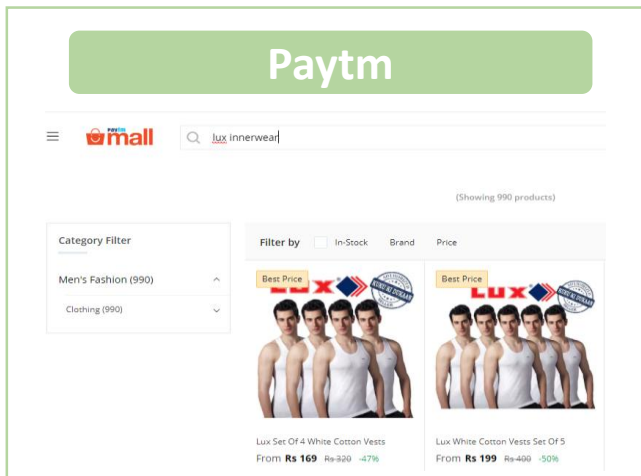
Paytm

Paytm mall

lux innerwear

(Showing 990 products)

Category Filter

Men's Fashion (990)

Clothing (990)

Filter by In-Stock Brand Price

Best Price

LUX

Best Price

LUX

Lux Set Of 4 White Cotton Vests

From Rs 169 Rs 320 -47%

Lux White Cotton Vests Set Of 5

From Rs 199 Rs 400 -50%